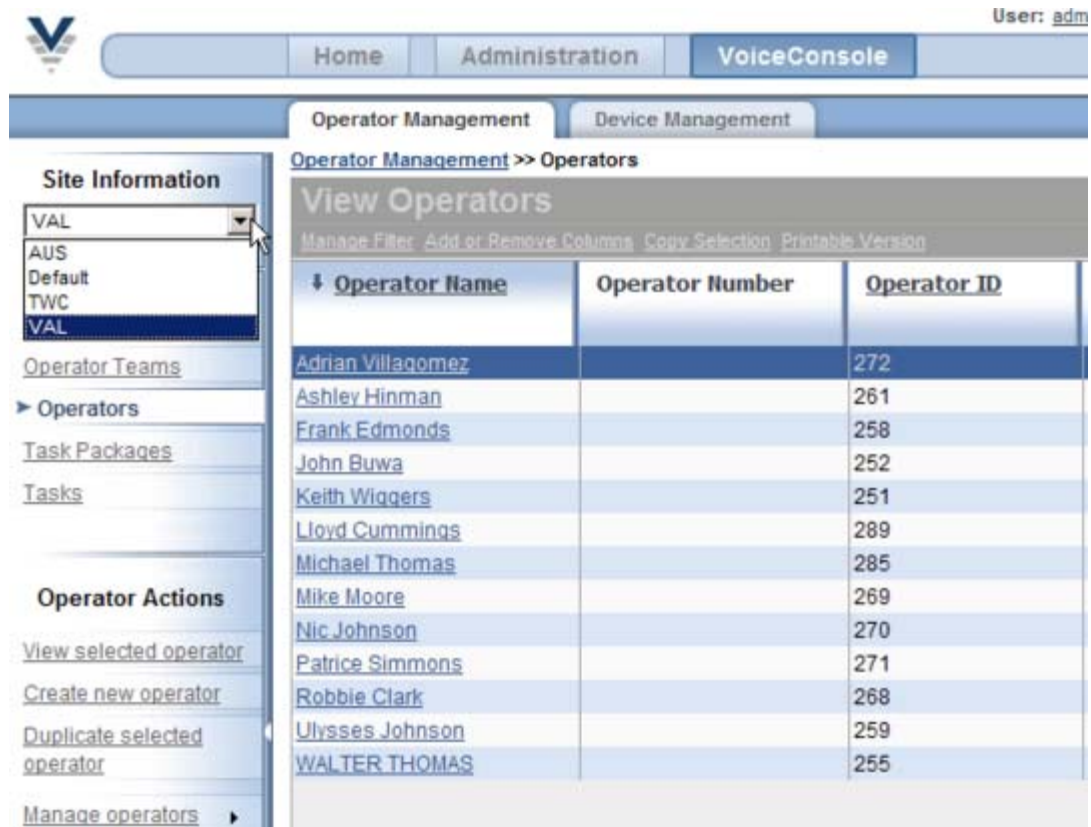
User: adm

Home Administration VoiceConsole

Operator Management Device Management

Site Information

VAL

AUS
Default
TWC
VAL

Operator Teams

Operators

Task Packages

Tasks

Operator Actions

View selected operator

Create new operator

Duplicate selected operator

Manage operators

Operator Management >> Operators

View Operators

Manage Filter Add or Remove Columns Copy Selection Printable Version

| Operator Name | Operator Number | Operator ID |
|---|---|---|
| Adrian Villagomez | | 272 |
| Ashley Hinman | | 261 |
| Frank Edmonds | | 258 |
| John Buwa | | 252 |
| Keith Wiggers | | 251 |
| Lloyd Cummings | | 289 |
| Michael Thomas | | 285 |
| Mike Moore | | 269 |
| Nic Johnson | | 270 |
| Patrice Simmons | | 271 |
| Robbie Clark | | 268 |
| Ulysses Johnson | | 259 |
| WALTER THOMAS | | 255 |